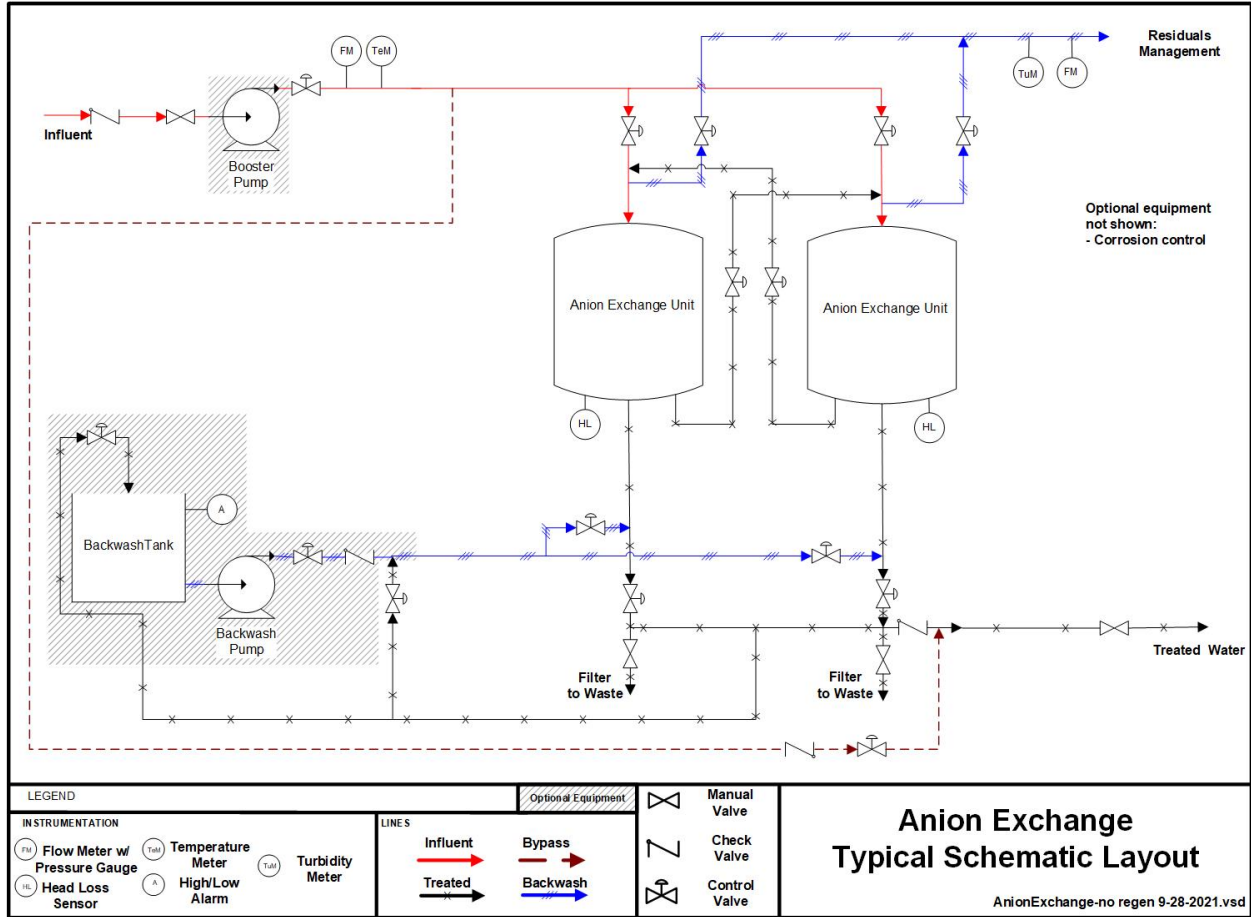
FM TeM

Residuals Management

TuM FM

Influent

Booster Pump

Optional equipment not shown:
- Corrosion control

Anion Exchange Unit

Anion Exchange Unit

HL

HL

A

BackwashTank

Backwash Pump

Filter to Waste

Filter to Waste

Treated Water

LEGEND

Optional Equipment

INSTRUMENTATION

FM Flow Meter w/ Pressure Gauge

TeM Temperature Meter

TuM Turbidity Meter

HL Head Loss Sensor

A High/Low Alarm

LINES

Influent

Bypass

Treated

Backwash

Manual Valve

Check Valve

Control Valve

Anion Exchange Typical Schematic Layout

AnionExchange-no regen 9-28-2021.vsd